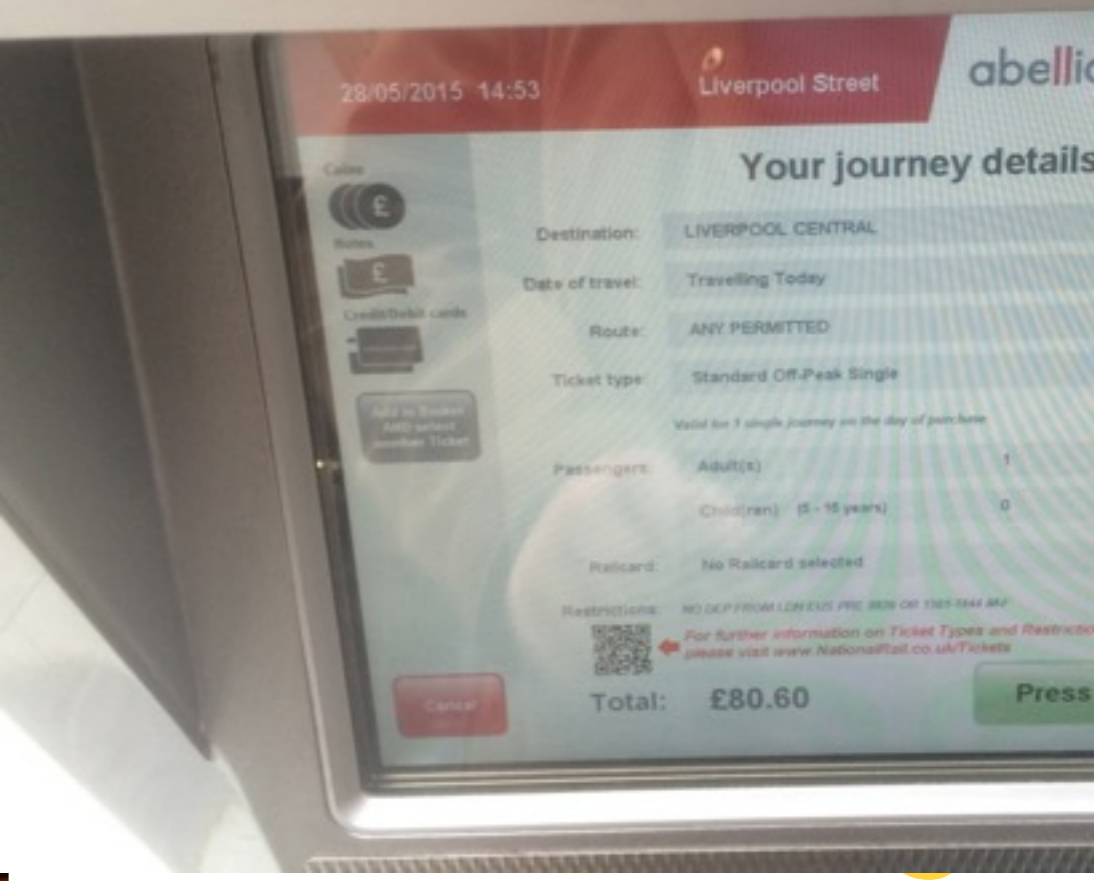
28/05/2015 14:53

Liverpool Street

abelli

Your journey details

Coins

Notes

Credit/Debit cards

Add to Basket AND select another Ticket

Destination: LIVERPOOL CENTRAL

Date of travel: Travelling Today

Route: ANY PERMITTED

Ticket type: Standard Off-Peak Single

Valid for 1 single journey on the day of purchase

Passengers: Adult(s) 1

Child(ren) (5 - 15 years) 0

Railcard: No Railcard selected

Restrictions: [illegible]

For further information on Ticket Types and Restrictio please visit www.NationalRail.co.uk/Tickets

Cancel

Total: £80.60

Press